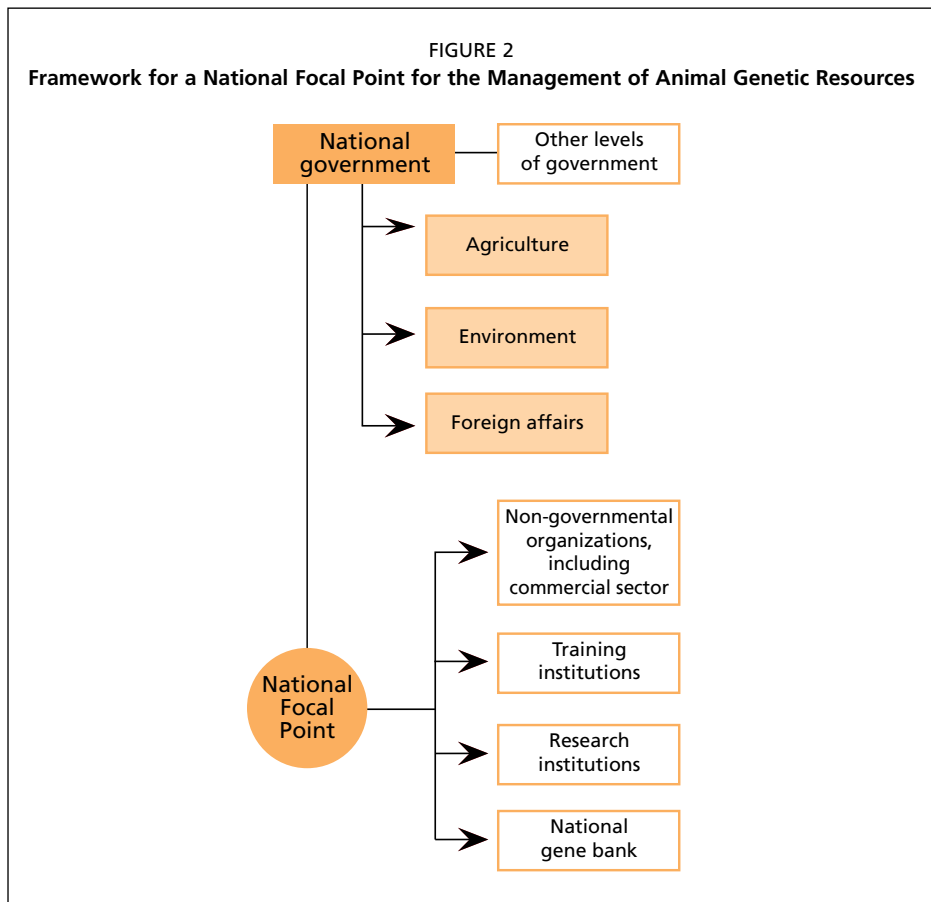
FIGURE 2
Framework for a National Focal Point for the Management of Animal Genetic Resources

National government

Other levels of government

Agriculture

Environment

Foreign affairs

Non-governmental organizations, including commercial sector

Training institutions

Research institutions

National gene bank

National Focal Point